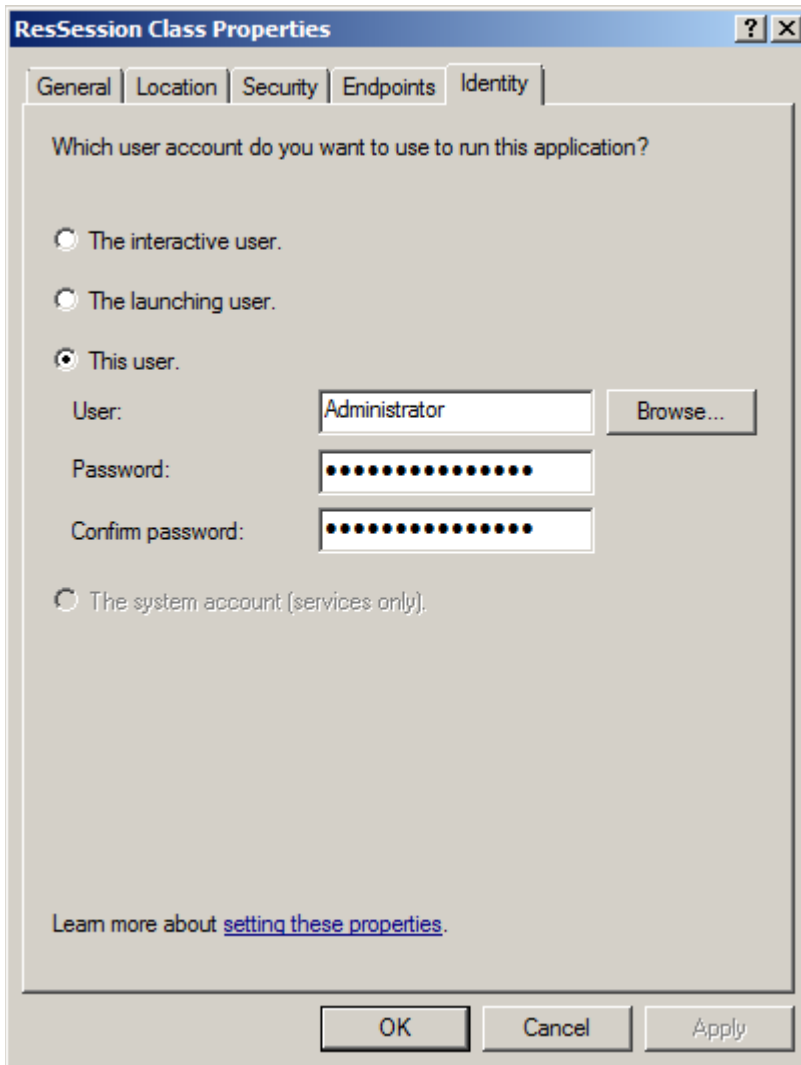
ResSession Class Properties

? X

General | Location | Security | Endpoints | Identity

Which user account do you want to use to run this application?

The interactive user.

The launching user.

This user.

User: Administrator Browse...

Password: •••••••••••••••

Confirm password: •••••••••••••••

The system account (services only).

Learn more about setting these properties.

OK Cancel Apply